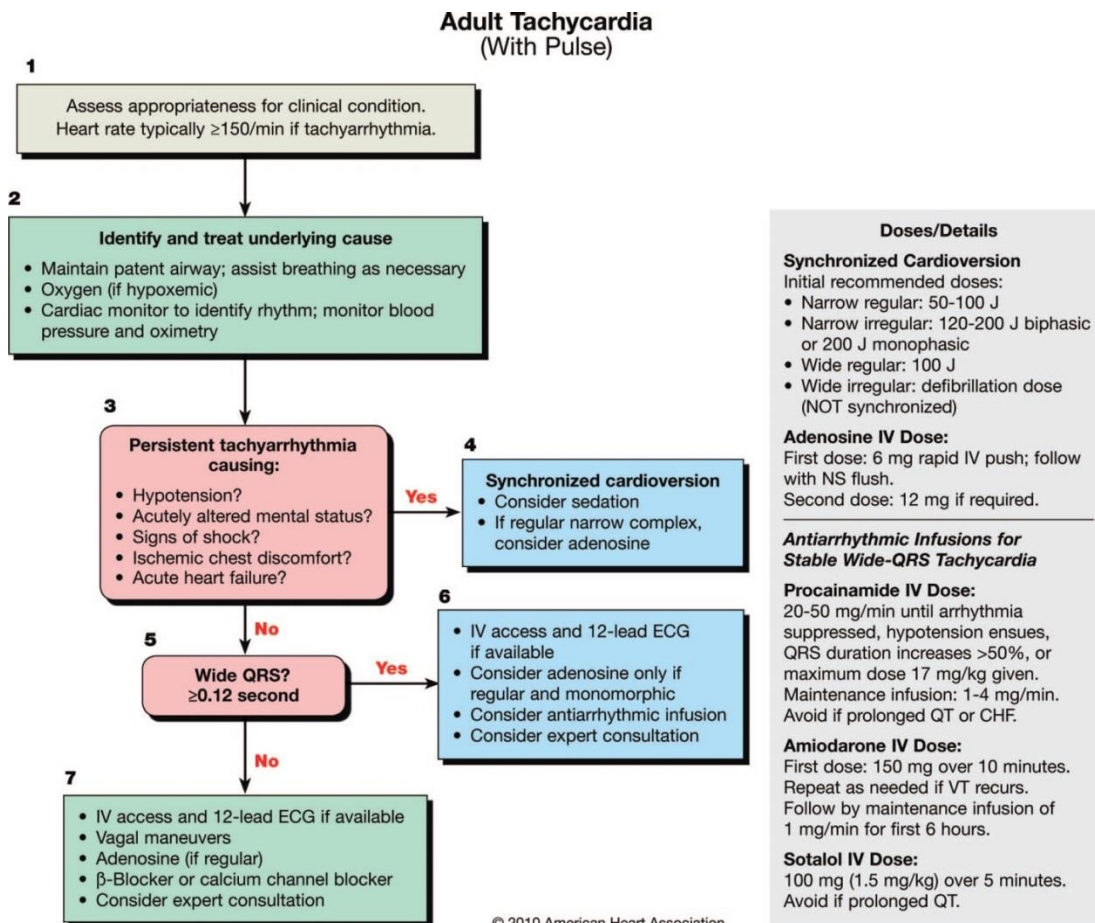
Adult Tachycardia
(With Pulse)

1

Assess appropriateness for clinical condition. Heart rate typically ≥150/min if tachyarrhythmia.

2

Identify and treat underlying cause

• Maintain patent airway; assist breathing as necessary
• Oxygen (if hypoxemic)
• Cardiac monitor to identify rhythm; monitor blood pressure and oximetry

3

Persistent tachyarrhythmia causing:

• Hypotension?
• Acutely altered mental status?
• Signs of shock?
• Ischemic chest discomfort?
• Acute heart failure?

Yes

4

Synchronized cardioversion
• Consider sedation
• If regular narrow complex, consider adenosine

No

5

Wide QRS?
≥0.12 second

Yes

6

• IV access and 12-lead ECG if available
• Consider adenosine only if regular and monomorphic
• Consider antiarrhythmic infusion
• Consider expert consultation

No

7

• IV access and 12-lead ECG if available
• Vagal maneuvers
• Adenosine (if regular)
• β-Blocker or calcium channel blocker
• Consider expert consultation

Doses/Details

Synchronized Cardioversion
Initial recommended doses:
• Narrow regular: 50-100 J
• Narrow irregular: 120-200 J biphasic or 200 J monophasic
• Wide regular: 100 J
• Wide irregular: defibrillation dose (NOT synchronized)

Adenosine IV Dose:
First dose: 6 mg rapid IV push; follow with NS flush.
Second dose: 12 mg if required.

Antiarrhythmic Infusions for Stable Wide-QRS Tachycardia

Procainamide IV Dose:
20-50 mg/min until arrhythmia suppressed, hypotension ensues, QRS duration increases >50%, or maximum dose 17 mg/kg given.
Maintenance infusion: 1-4 mg/min.
Avoid if prolonged QT or CHF.

Amiodarone IV Dose:
First dose: 150 mg over 10 minutes.
Repeat as needed if VT recurs.
Follow by maintenance infusion of 1 mg/min for first 6 hours.

Sotalol IV Dose:
100 mg (1.5 mg/kg) over 5 minutes.
Avoid if prolonged QT.

© 2010 American Heart Association